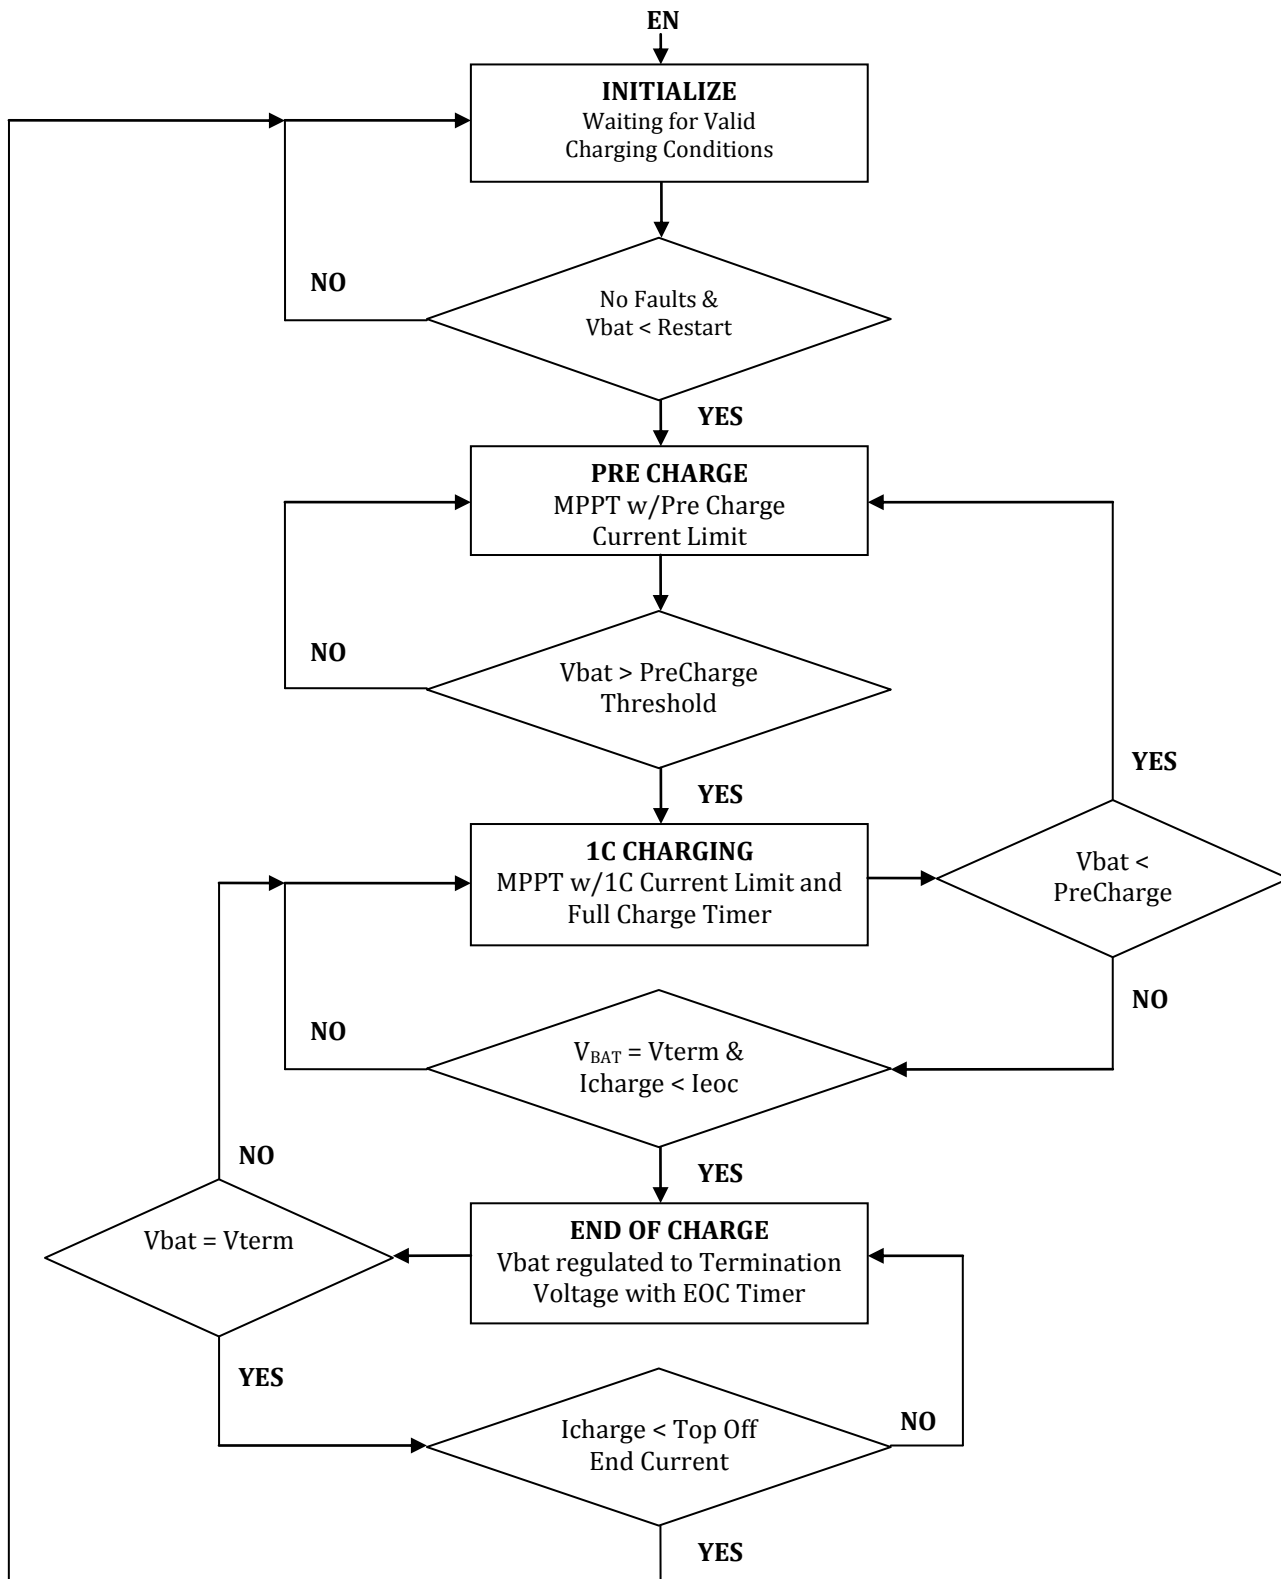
EN

INITIALIZE
Waiting for Valid Charging Conditions

NO

No Faults & Vbat < Restart

YES

PRE CHARGE
MPPT w/Pre Charge Current Limit

NO

Vbat > PreCharge Threshold

YES

YES

1C CHARGING
MPPT w/1C Current Limit and Full Charge Timer

Vbat < PreCharge

NO

NO

$V_{BAT}$ = Vterm & Icharge < Ieoc

NO

YES

END OF CHARGE
Vbat regulated to Termination Voltage with EOC Timer

Vbat = Vterm

YES

NO

Icharge < Top Off End Current

YES